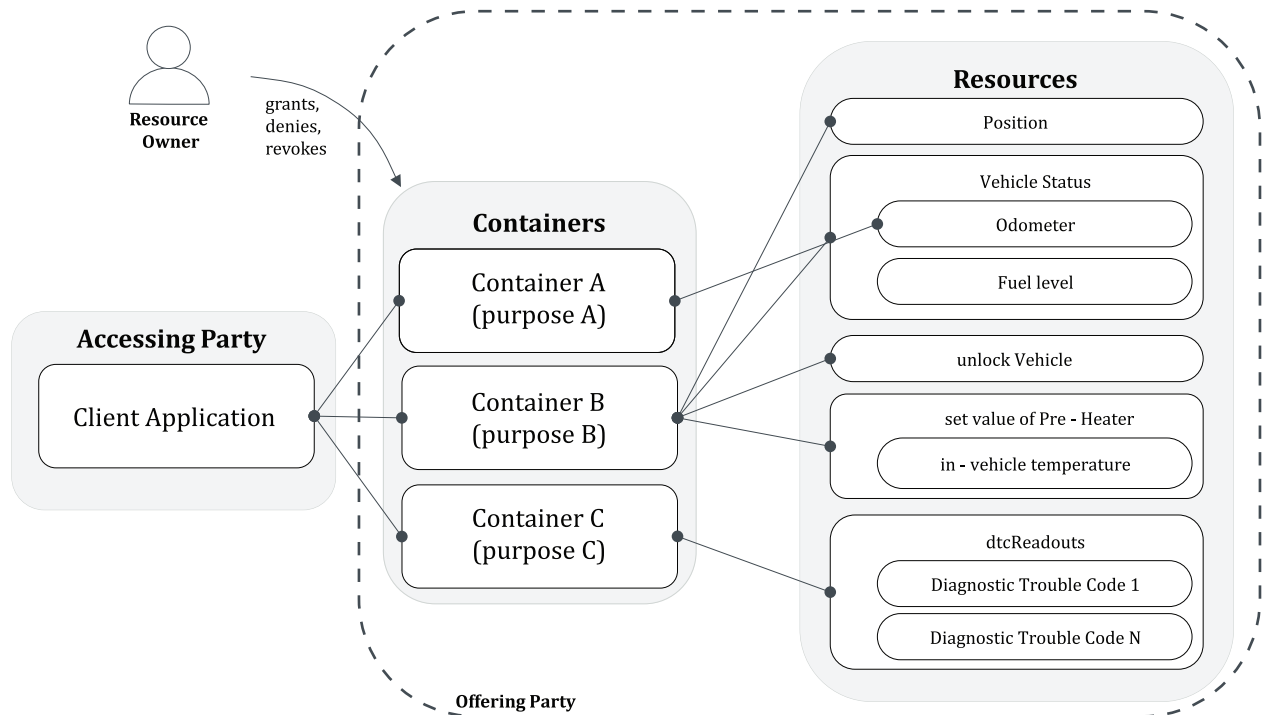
Resource Owner

grants, denies, revokes

Accessing Party

Client Application

Containers

Container A (purpose A)

Container B (purpose B)

Container C (purpose C)

Resources

Position

Vehicle Status

Odometer

Fuel level

unlock Vehicle

set value of Pre - Heater

in - vehicle temperature

dtcReadouts

Diagnostic Trouble Code 1

Diagnostic Trouble Code N

Offering Party